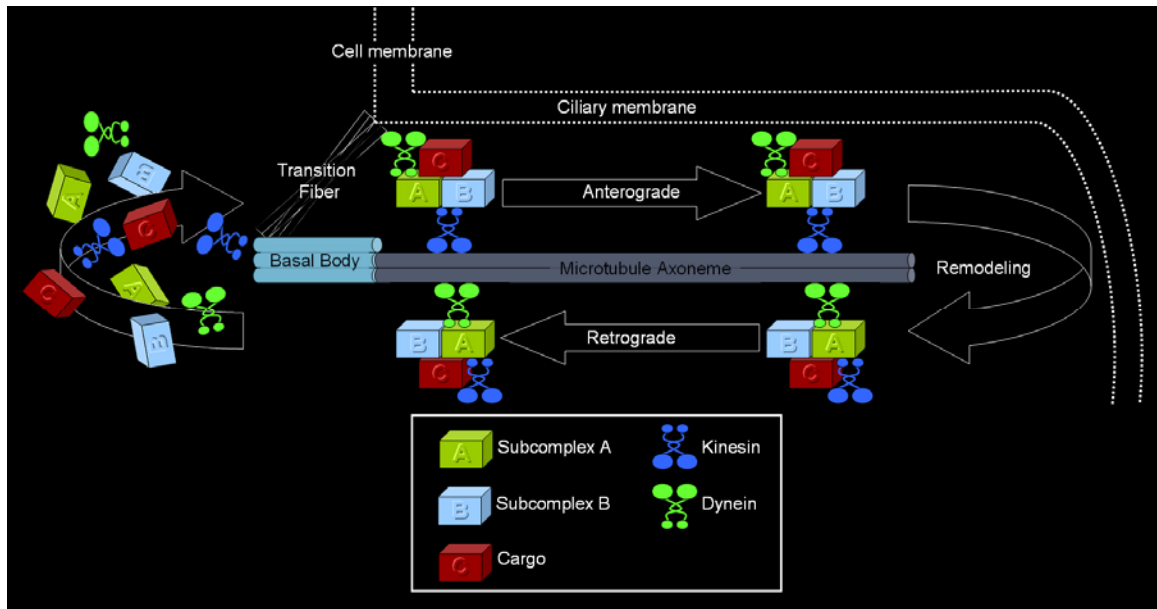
Cell membrane

Ciliary membrane

Transition Fiber

B
A
C
A
C
B

C
A B

Anterograde

C
A B

Basal Body

Microtubule Axoneme

Remodeling

B A
C

Retrograde

B A
C

A Subcomplex A
B Subcomplex B
C Cargo
Kinesin
Dynein